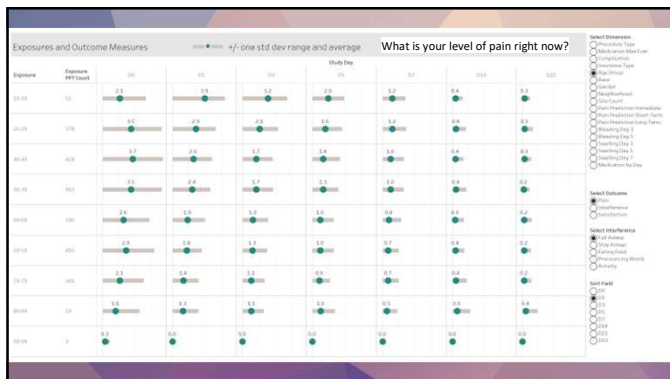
Exposures and Outcome Measures

+/- one std dev range and average

What is your level of pain right now?

Study Day

| Exposure | Exposure PPT Count | D0 | D1 | D3 | D5 | D7 | D14 | D21 |
|---|---|---|---|---|---|---|---|---|
| 18-24 | 51 | 2.5 | 3.9 | 3.2 | 2.0 | 1.2 | 0.4 | 0.3 |
| 25-29 | 378 | 3.5 | 2.6 | 2.1 | 1.6 | 1.2 | 0.4 | 0.3 |
| 40-49 | 828 | 3.7 | 2.6 | 1.7 | 1.4 | 1.0 | 0.4 | 0.3 |
| 50-59 | 815 | 3.5 | 2.4 | 1.7 | 1.3 | 1.0 | 0.3 | 0.2 |
| 60-69 | 590 | 2.6 | 1.5 | 1.3 | 1.6 | 0.8 | 0.3 | 0.2 |
| 70-79 | 493 | 2.9 | 1.8 | 1.3 | 1.0 | 0.7 | 0.4 | 0.2 |
| 70-79 | 345 | 2.3 | 1.4 | 1.1 | 0.9 | 0.7 | 0.4 | 0.2 |
| 80-89 | 56 | 1.6 | 1.3 | 1.1 | 1.0 | 0.5 | 0.9 | 0.4 |
| 90-99 | 3 | 0.3 | 0.0 | 0.0 | 0.0 | 0.0 | 0.0 | 0.0 |

Select Dimension
Procedure Type
Medication Max Ever
Complication
Insurance Type
Age Group
Race
Gender
Neighborhood
Site Count
Pain Prediction Immediate
Pain Prediction Short Term
Pain Prediction Long Term
Bleeding Day 3
Bleeding Day 5
Swelling Day 3
Swelling Day 5
Swelling Day 7
Medication by Day

Select Outcome
Pain
Interference
Satisfaction

Select Interference
Fall Asleep
Stay Asleep
Eating Food
Pronouncing Words
Activity

Sort Field
D0
D1
D3
D5
D7
D14
D21
D23